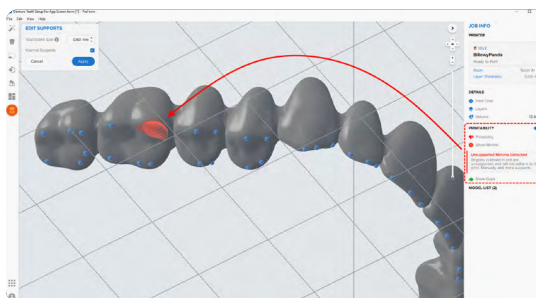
Denture Teeth Setup For App Screen form (1) - PreForm
File Edit View Help

EDIT SUPPORTS
Touchpoint Size 0.60 mm
Internal Supports
Cancel Apply

JOB INFO
PRINTER
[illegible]
BlinkeyPlands
Ready to Print
Resin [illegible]
Layer Thickness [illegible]

DETAILS
Total Cost
Layers
Volume

PRINTABILITY
Printability
Unsupported Minima
Unsupported Minima Detected
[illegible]
Show Issues

MODEL LIST (2)